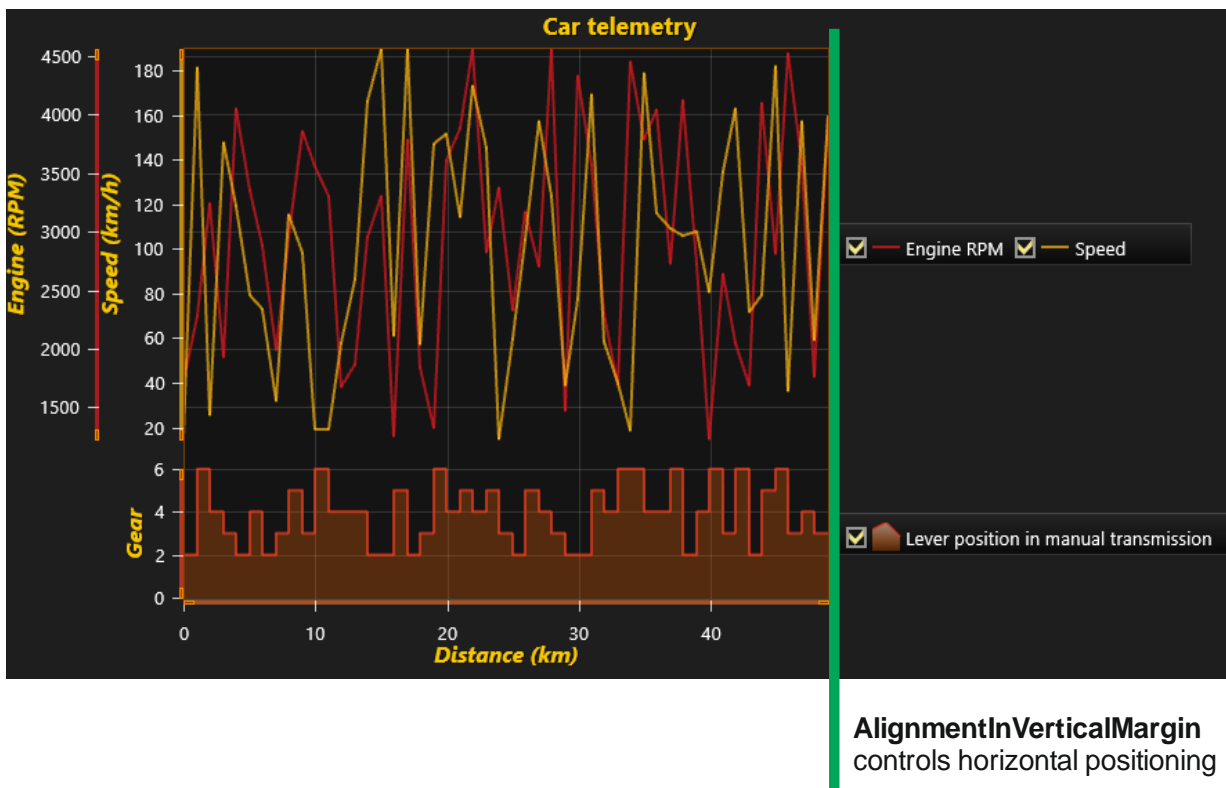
Car telemetry

Engine (RPM)
4500
4000
3500
3000
2500
2000
1500

Speed (km/h)
180
160
140
120
100
80
60
40
20

Gear
6
4
2
0

0
10
20
30
40
Distance (km)

Engine RPM
Speed

Lever position in manual transmission

**AlignmentInVerticalMargin**
controls horizontal positioning